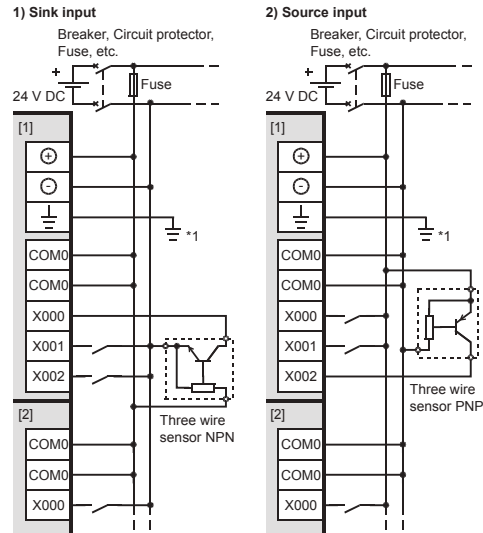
1) Sink input

Breaker, Circuit protector, Fuse, etc.

+
24 V DC
Fuse

[1]
⊕
⊖
⏚
*1
COM0
COM0
X000
X001
X002

Three wire sensor NPN

[2]
COM0
COM0
X000

2) Source input

Breaker, Circuit protector, Fuse, etc.

+
24 V DC
Fuse

[1]
⊕
⊖
⏚
*1
COM0
COM0
X000
X001
X002

Three wire sensor PNP

[2]
COM0
COM0
X000